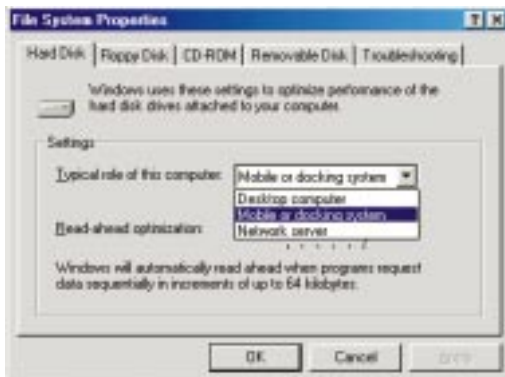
File System Properties

?
X

Hard Disk | Floppy Disk | CD-ROM | Removable Disk | Troubleshooting

Windows uses these settings to optimize performance of the hard disk drives attached to your computer.

Settings

Typical role of this computer: Mobile or docking system

Desktop computer
Mobile or docking system
Network server

Read-ahead optimization:

Windows will automatically read ahead when programs request data sequentially in increments of up to 64 kilobytes.

OK
Cancel
Apply